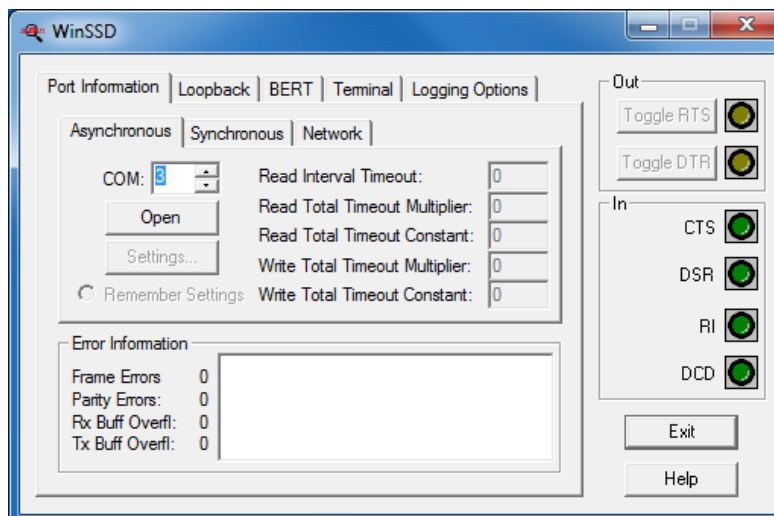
WinSSD

Port Information | Loopback | BERT | Terminal | Logging Options

Asynchronous | Synchronous | Network

COM: 3

Open

Settings...

Remember Settings

Read Interval Timeout: 0

Read Total Timeout Multiplier: 0

Read Total Timeout Constant: 0

Write Total Timeout Multiplier: 0

Write Total Timeout Constant: 0

Error Information

Frame Errors 0
Parity Errors: 0
Rx Buff Overfl: 0
Tx Buff Overfl: 0

Out

Toggle RTS

Toggle DTR

In

CTS

DSR

RI

DCD

Exit

Help